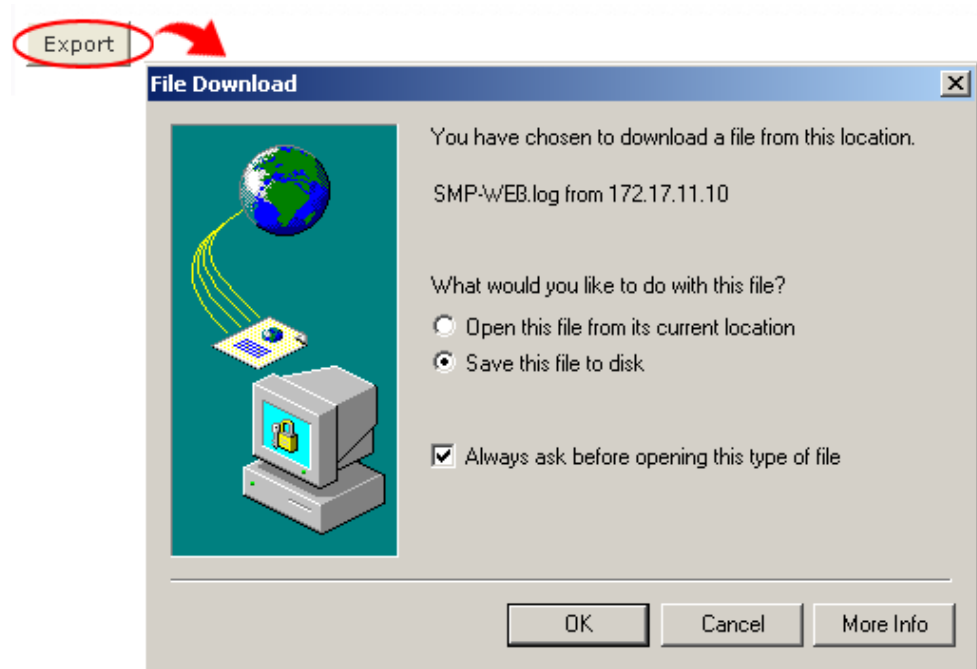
Export

File Download

You have chosen to download a file from this location.

SMP-WEB.log from 172.17.11.10

What would you like to do with this file?

Open this file from its current location

Save this file to disk

Always ask before opening this type of file

OK

Cancel

More Info